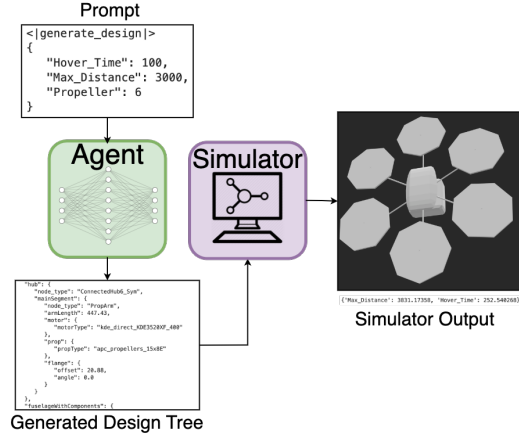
Prompt

<|generate_design|>
{
"Hover_Time": 100,
"Max_Distance": 3000,
"Propeller": 6
}

Agent

Simulator

{'Max_Distance': 3031.17358, 'Hover_Time': 252.540268}

Simulator Output

"hub": {
"node_type": "ConnectedHub6_Sym",
"mainSegment": {
"node_type": "PropArm",
"armLength": 447.43,
"motor": {
"motorType": "kde_direct_KDE3520XF_400"
},
"prop": {
"propType": "apc_propellors_15x8E"
},
"flange": {
"offset": 20.88,
"angle": 0.0
}
}
},
"fuselageWithComponents": {

Generated Design Tree